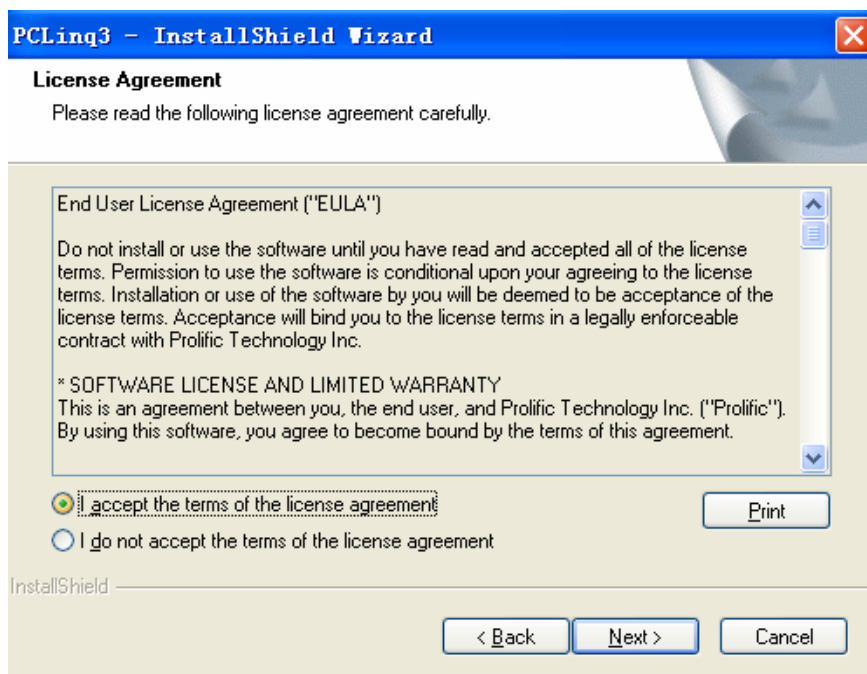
PCLinq3 - InstallShield Wizard

License Agreement

Please read the following license agreement carefully.

End User License Agreement ("EULA")

Do not install or use the software until you have read and accepted all of the license terms. Permission to use the software is conditional upon your agreeing to the license terms. Installation or use of the software by you will be deemed to be acceptance of the license terms. Acceptance will bind you to the license terms in a legally enforceable contract with Prolific Technology Inc.

* SOFTWARE LICENSE AND LIMITED WARRANTY
This is an agreement between you, the end user, and Prolific Technology Inc. ("Prolific"). By using this software, you agree to become bound by the terms of this agreement.

I accept the terms of the license agreement

I do not accept the terms of the license agreement

Print

InstallShield

< Back

Next >

Cancel